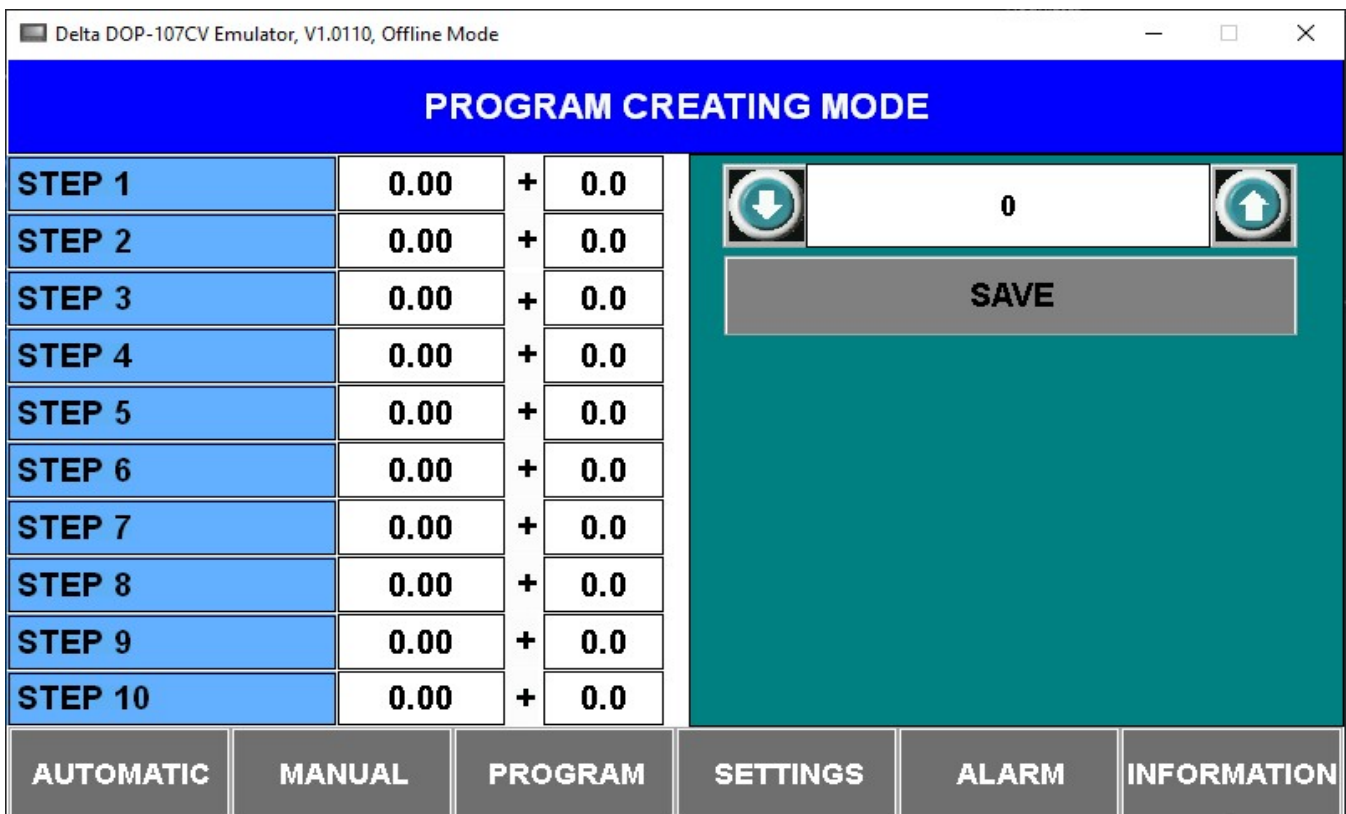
Delta DOP-107CV Emulator, V1.0110, Offline Mode

PROGRAM CREATING MODE

| | | | |
|---|---|---|---|
| STEP 1 | 0.00 | + | 0.0 |
| STEP 2 | 0.00 | + | 0.0 |
| STEP 3 | 0.00 | + | 0.0 |
| STEP 4 | 0.00 | + | 0.0 |
| STEP 5 | 0.00 | + | 0.0 |
| STEP 6 | 0.00 | + | 0.0 |
| STEP 7 | 0.00 | + | 0.0 |
| STEP 8 | 0.00 | + | 0.0 |
| STEP 9 | 0.00 | + | 0.0 |
| STEP 10 | 0.00 | + | 0.0 |

0

SAVE

AUTOMATIC MANUAL PROGRAM SETTINGS ALARM INFORMATION